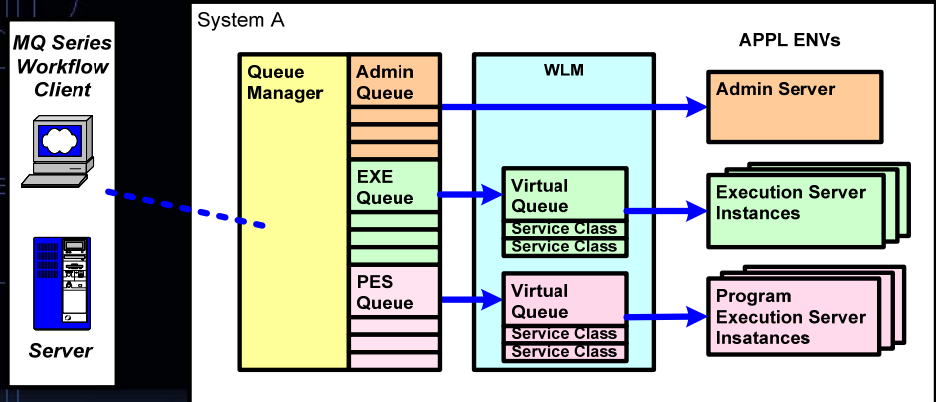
MQ Series Workflow Client

Server

System A

APPL ENVs

Queue Manager

Admin Queue

EXE Queue

PES Queue

WLM

Virtual Queue
Service Class
Service Class

Virtual Queue
Service Class
Service Class

Admin Server

Execution Server Instances

Program Execution Server Insatances